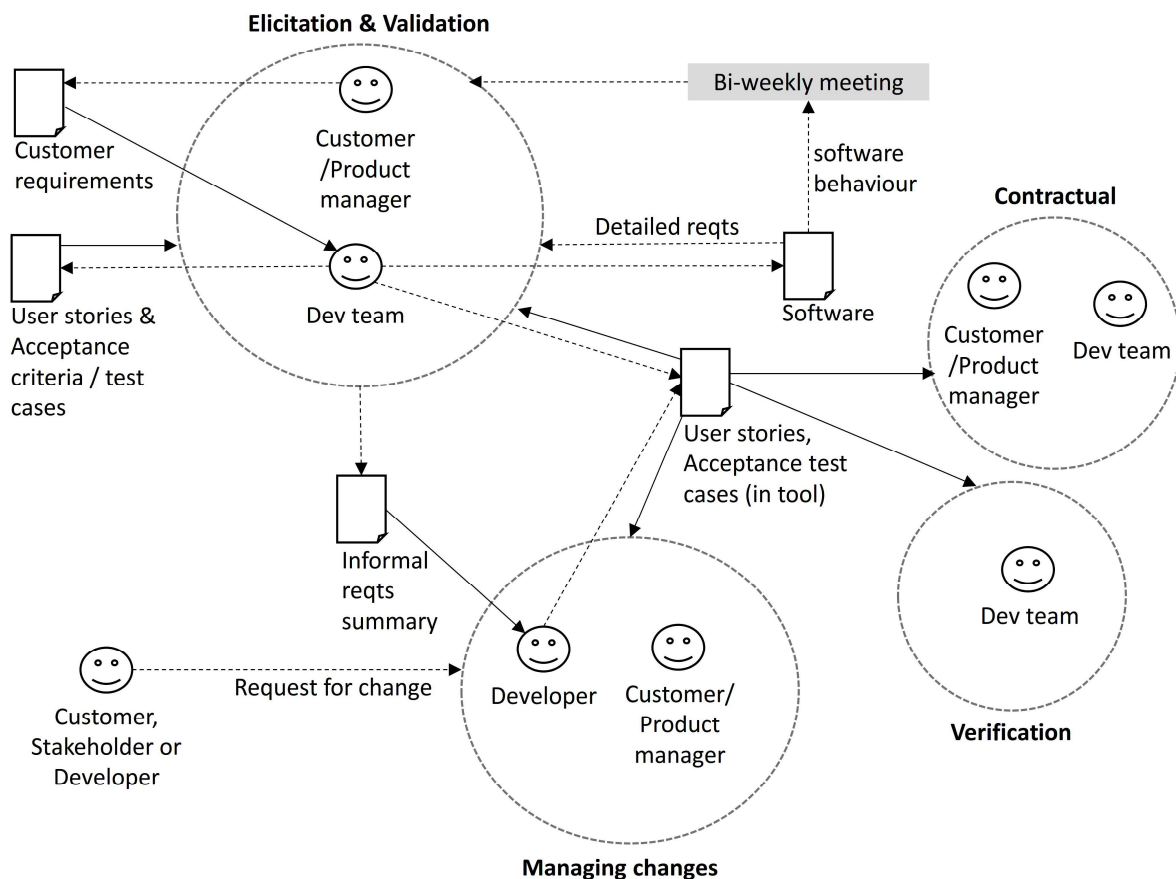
Elicitation & Validation

Bi-weekly meeting

Customer requirements

Customer /Product manager

software behaviour

Contractual

Detailed reqts

User stories & Acceptance criteria / test cases

Dev team

Software

Customer /Product manager

Dev team

User stories, Acceptance test cases (in tool)

Informal reqts summary

Dev team

Request for change

Developer

Customer/ Product manager

Customer, Stakeholder or Developer

Verification

Managing changes